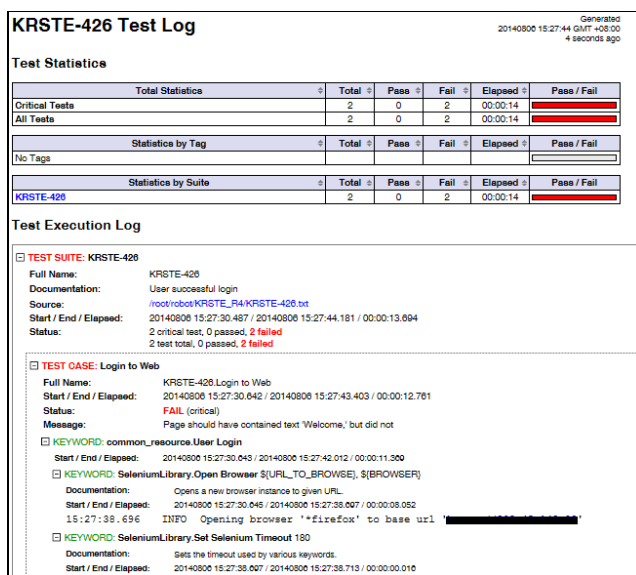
KRSTE-426 Test Log

Generated
20140806 15:27:44 GMT +08:00
4 seconds ago

Test Statistics

| Total Statistics | Total | Pass | Fail | Elapsed | Pass / Fail |
|---|---|---|---|---|---|
| Critical Tests | 2 | 0 | 2 | 00:00:14 | |
| All Tests | 2 | 0 | 2 | 00:00:14 | |

| Statistics by Tag | Total | Pass | Fail | Elapsed | Pass / Fail |
|---|---|---|---|---|---|
| No Tags | | | | | |

| Statistics by Suite | Total | Pass | Fail | Elapsed | Pass / Fail |
|---|---|---|---|---|---|
| KRSTE-426 | 2 | 0 | 2 | 00:00:14 | |

Test Execution Log

TEST SUITE: KRSTE-426
Full Name: KRSTE-426
Documentation: User successful login
Source: /root/robot/KRSTE_R4/KRSTE-426.txt
Start / End / Elapsed: 20140806 15:27:30.487 / 20140806 15:27:44.181 / 00:00:13.694
Status: 2 critical test, 0 passed, 2 failed
2 test total, 0 passed, 2 failed

TEST CASE: Login to Web
Full Name: KRSTE-426.Login to Web
Start / End / Elapsed: 20140806 15:27:30.642 / 20140806 15:27:43.403 / 00:00:12.761
Status: FAIL (critical)
Message: Page should have contained text 'Welcome,' but did not

KEYWORD: common_resource.User Login
Start / End / Elapsed: 20140806 15:27:30.643 / 20140806 15:27:42.012 / 00:00:11.369

KEYWORD: SeleniumLibrary.Open Browser ${URL_TO_BROWSE}, ${BROWSER}
Documentation: Opens a new browser instance to given URL.
Start / End / Elapsed: 20140806 15:27:30.645 / 20140806 15:27:38.697 / 00:00:08.052
15:27:38.696 INFO Opening browser '*firefox' to base url '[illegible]'

KEYWORD: SeleniumLibrary.Set Selenium Timeout 180
Documentation: Sets the timeout used by various keywords.
Start / End / Elapsed: 20140806 15:27:38.697 / 20140806 15:27:38.713 / 00:00:00.016